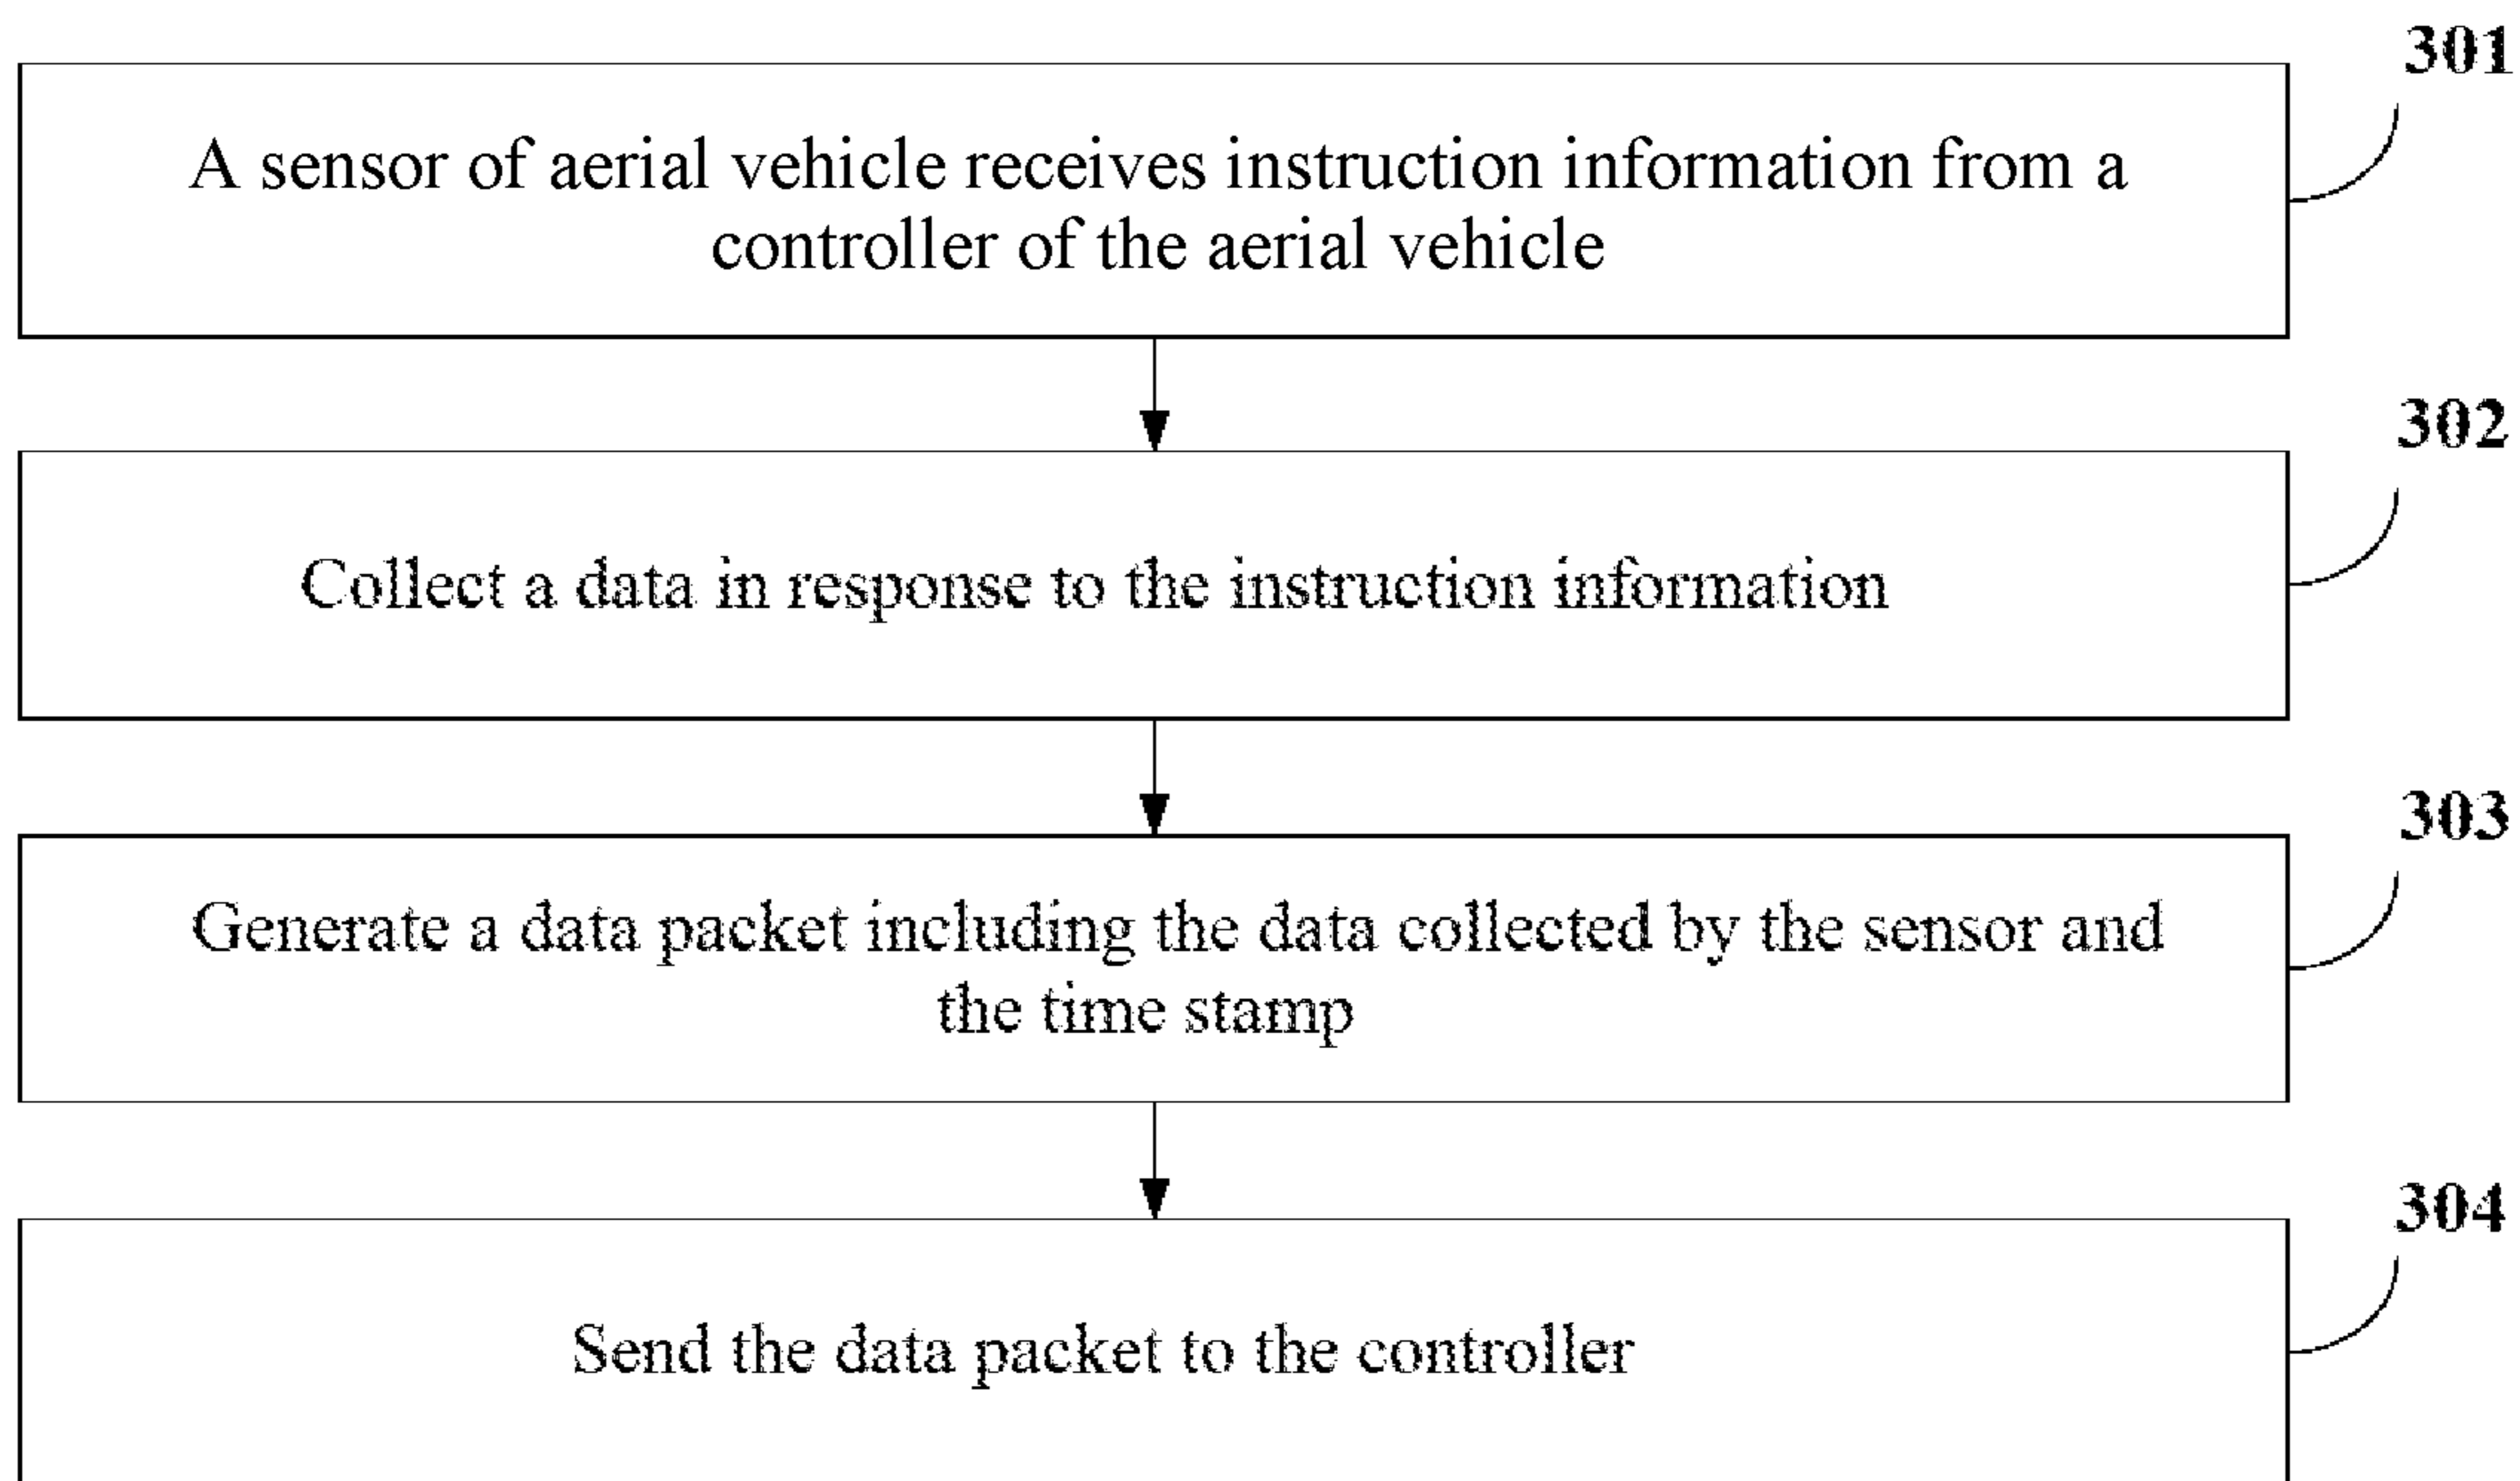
301

A sensor of aerial vehicle receives instruction information from a controller of the aerial vehicle

302

Collect a data in response to the instruction information

303

Generate a data packet including the data collected by the sensor and the time stamp

304

Send the data packet to the controller